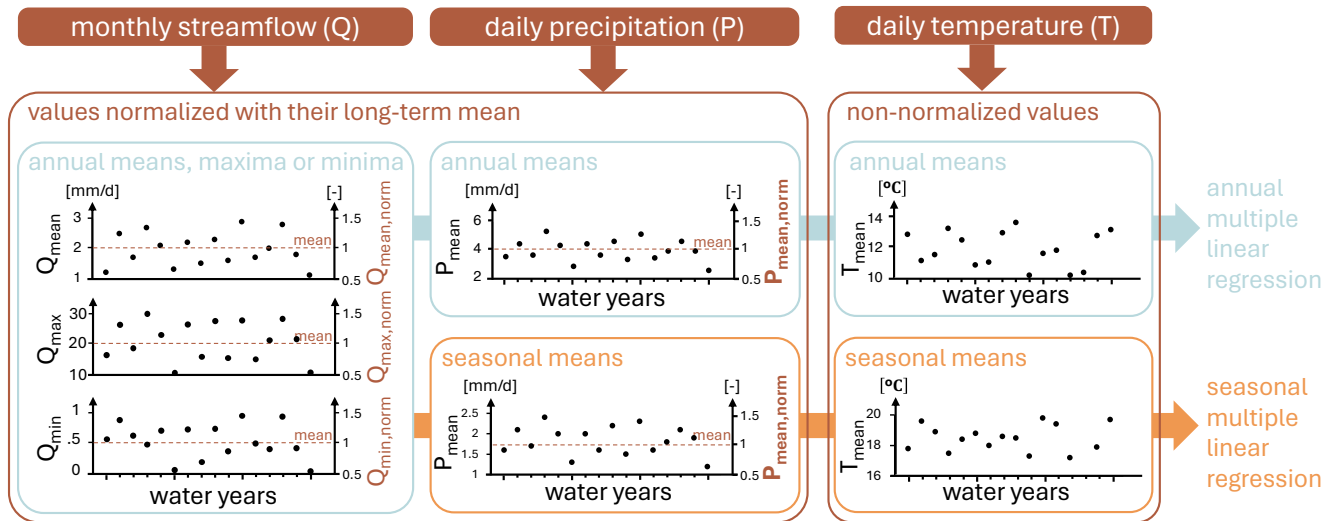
monthly streamflow (Q)

daily precipitation (P)

daily temperature (T)

values normalized with their long-term mean

non-normalized values

annual means, maxima or minima

[mm/d]

[-]

$Q_{mean}$

3
2
1

1.5
1
0.5

mean

$Q_{mean,norm}$

$Q_{max}$

30
20
10

1.5
1
0.5

mean

$Q_{max,norm}$

$Q_{min}$

1
.5
0

1.5
1
0.5

mean

$Q_{min,norm}$

water years

annual means

[mm/d]

[-]

$P_{mean}$

6
4
2

1.5
1
0.5

mean

$P_{mean,norm}$

water years

seasonal means

[mm/d]

[-]

$P_{mean}$

2.5
2
1.5
1

1.5
1
0.5

mean

$P_{mean,norm}$

water years

annual means

[ºC]

$T_{mean}$

14
12
10

water years

seasonal means

[ºC]

$T_{mean}$

20
18
16

water years

annual multiple linear regression

seasonal multiple linear regression